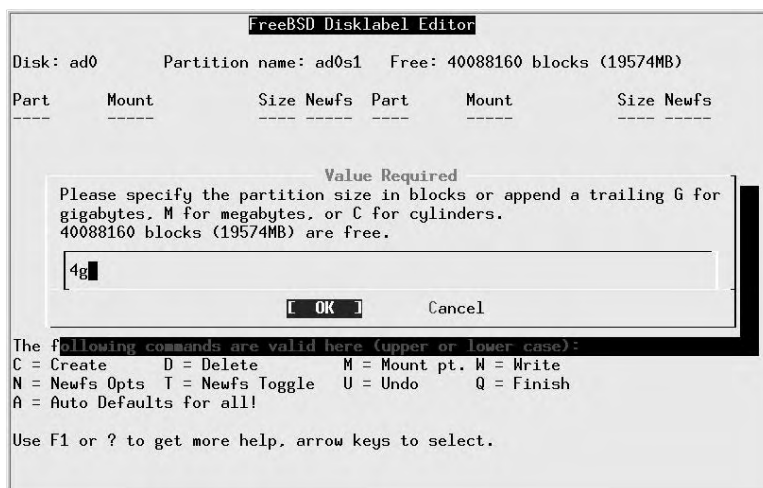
FreeBSD Disklabel Editor

Disk: ad0    Partition name: ad0s1   Free: 40088160 blocks (19574MB)

| Part | Mount | Size | Newfs | Part | Mount | Size | Newfs |
|---|---|---|---|---|---|---|---|
| ---- | ----- | ---- | ----- | ---- | ----- | ---- | ----- |

Value Required

Please specify the partition size in blocks or append a trailing G for gigabytes, M for megabytes, or C for cylinders.
40088160 blocks (19574MB) are free.

4g

[ OK ]    Cancel

The following commands are valid here (upper or lower case):
C = Create    D = Delete    M = Mount pt.  W = Write
N = Newfs Opts  T = Newfs Toggle  U = Undo    Q = Finish
A = Auto Defaults for all!

Use F1 or ? to get more help, arrow keys to select.